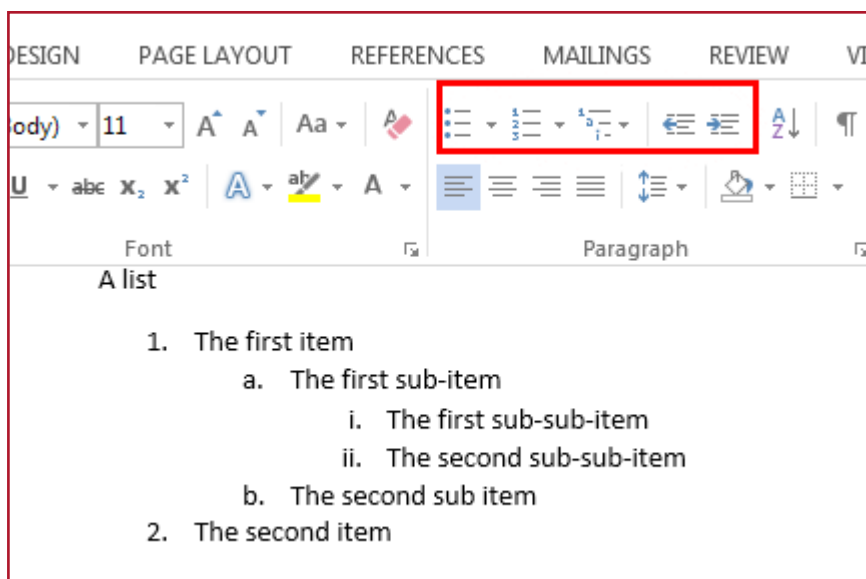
DESIGN PAGE LAYOUT REFERENCES MAILINGS REVIEW VI

Body) 11 A A Aa

U abc $x_2$ $x^2$ A A

Font

Paragraph

A list

1. The first item
   a. The first sub-item
      i. The first sub-sub-item
      ii. The second sub-sub-item
   b. The second sub item
2. The second item